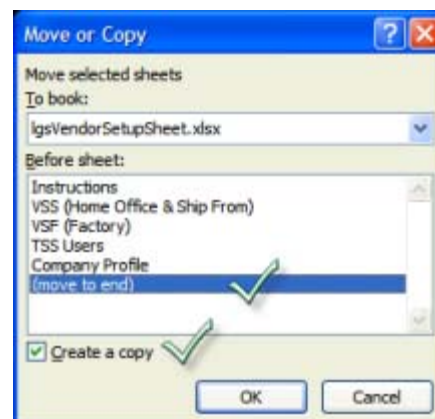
Move or Copy

Move selected sheets
To book:

lgsVendorSetupSheet.xlsx

Before sheet:

Instructions
VSS (Home Office & Ship From)
VSF (Factory)
TSS Users
Company Profile
(move to end)

Create a copy

OK

Cancel